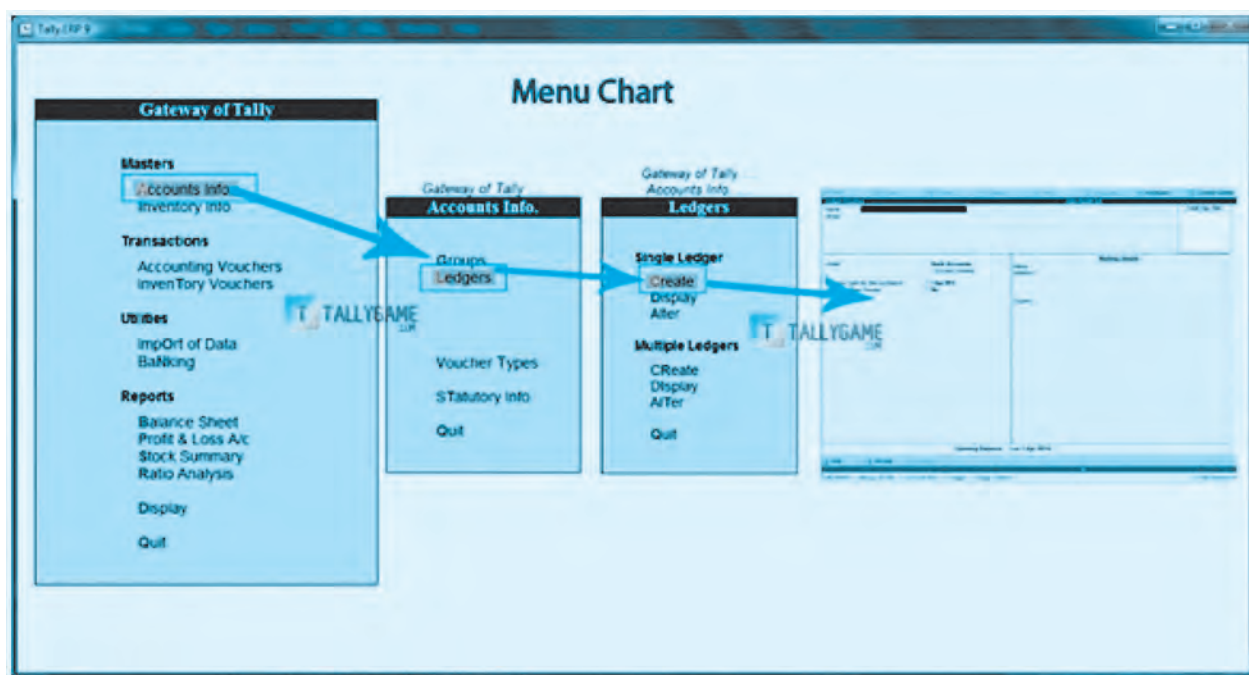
Tally.ERP 9

Menu Chart

Gateway of Tally

Masters
Accounts Info.
Inventory Info.

Transactions
Accounting Vouchers
InvenTory Vouchers

Utilities
ImpOrt of Data
BaNking

Reports
Balance Sheet
Profit & Loss A/c
Stock Summary
Ratio Analysis

Display

Quit

TALLYGAME

Gateway of Tally
Accounts Info.

Groups
Ledgers

Voucher Types

STatutory Info

Quit

Gateway of Tally
Accounts Info.
Ledgers

Single Ledger
Create
Display
Alter

Multiple Ledgers
CReate
Display
AlTer

Quit

TALLYGAME

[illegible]